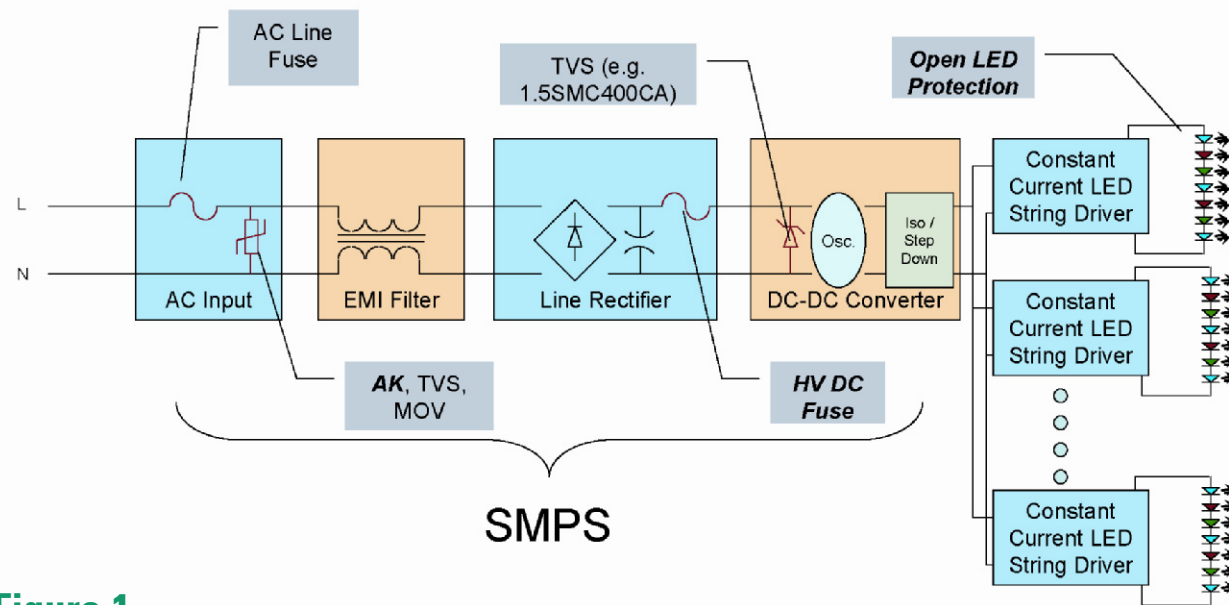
AC Line Fuse

TVS (e.g. 1.5SMC400CA)

Open LED Protection

L

N

AC Input

EMI Filter

Line Rectifier

Osc.

Iso / Step Down

DC-DC Converter

Constant Current LED String Driver

Constant Current LED String Driver

Constant Current LED String Driver

AK, TVS, MOV

HV DC Fuse

SMPS

Figure 1